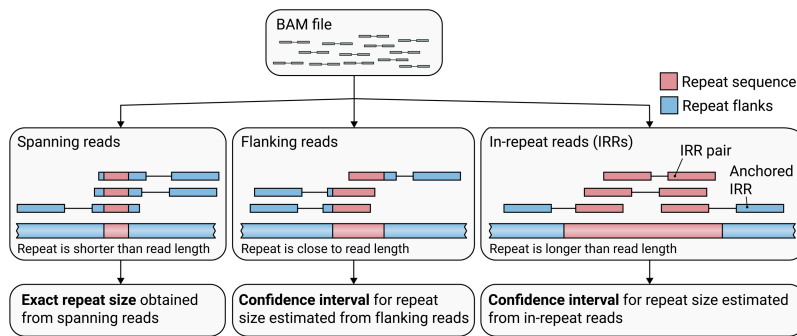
BAM file

Repeat sequence
Repeat flanks

Spanning reads

Repeat is shorter than read length

Flanking reads

Repeat is close to read length

In-repeat reads (IRRs)

IRR pair
Anchored IRR

Repeat is longer than read length

**Exact repeat size** obtained from spanning reads

**Confidence interval** for repeat size estimated from flanking reads

**Confidence interval** for repeat size estimated from in-repeat reads